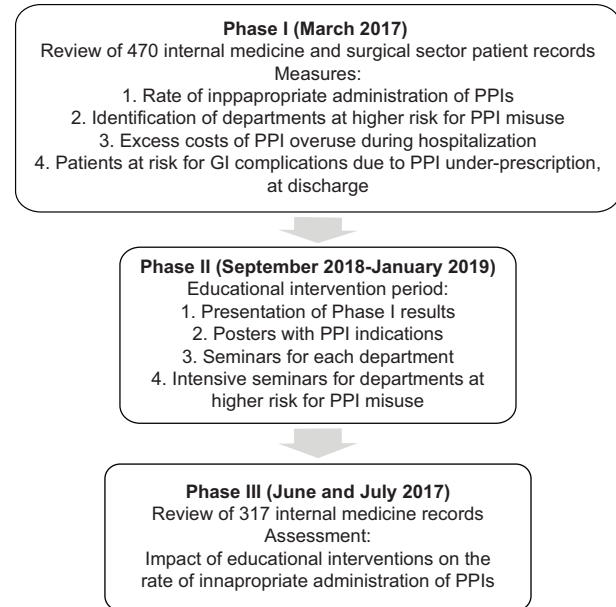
**Phase I (March 2017)**
Review of 470 internal medicine and surgical sector patient records
Measures:
1. Rate of inppapropriate administration of PPIs
2. Identification of departments at higher risk for PPI misuse
3. Excess costs of PPI overuse during hospitalization
4. Patients at risk for GI complications due to PPI under-prescription, at discharge

**Phase II (September 2018-January 2019)**
Educational intervention period:
1. Presentation of Phase I results
2. Posters with PPI indications
3. Seminars for each department
4. Intensive seminars for departments at higher risk for PPI misuse

**Phase III (June and July 2017)**
Review of 317 internal medicine records
Assessment:
Impact of educational interventions on the rate of innapropriate administration of PPIs